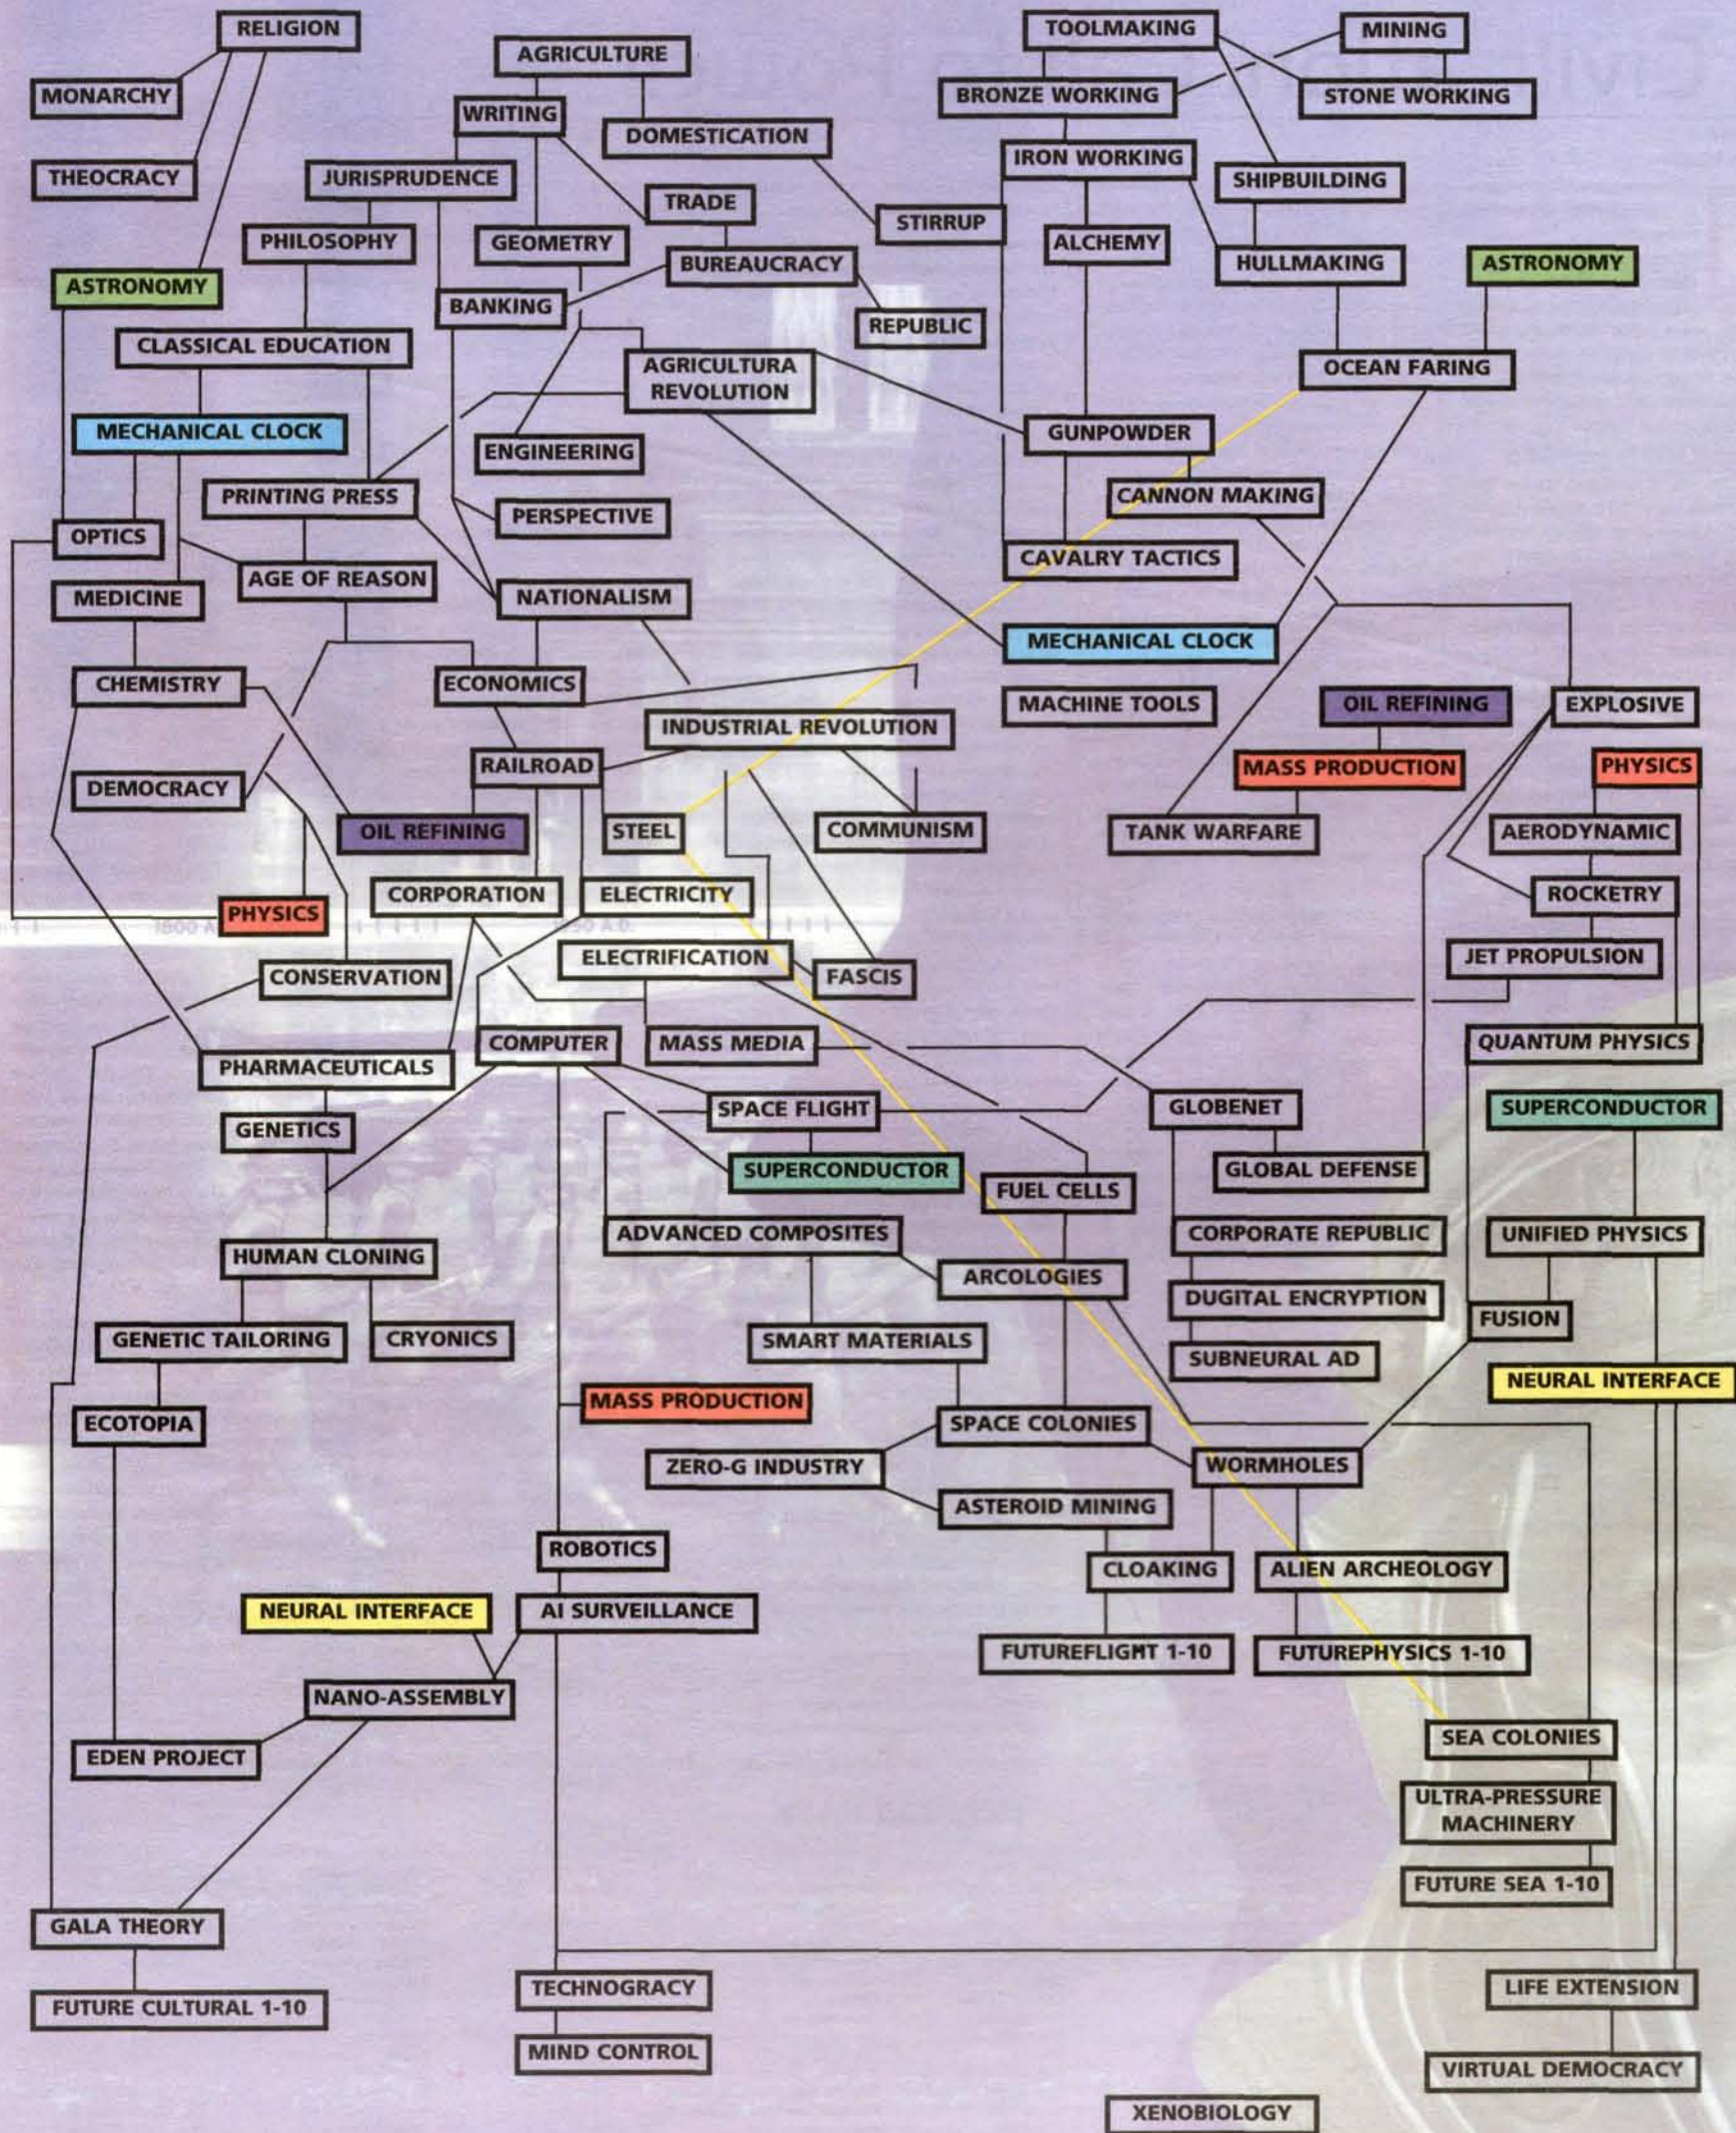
RELIGION

MONARCHY

THEOCRACY

AGRICULTURE

WRITING

DOMESTICATION

JURISPRUDENCE

TRADE

PHILOSOPHY

GEOMETRY

STIRRUP

BUREAUCRACY

ASTRONOMY

BANKING

REPUBLIC

CLASSICAL EDUCATION

AGRICULTURA REVOLUTION

MECHANICAL CLOCK

ENGINEERING

PRINTING PRESS

PERSPECTIVE

OPTICS

AGE OF REASON

NATIONALISM

MEDICINE

CHEMISTRY

ECONOMICS

INDUSTRIAL REVOLUTION

RAILROAD

DEMOCRACY

OIL REFINING

STEEL

COMMUNISM

PHYSICS

CORPORATION

ELECTRICITY

1800 A

1850 A.D.

ELECTRIFICATION

FASCIS

CONSERVATION

COMPUTER

MASS MEDIA

PHARMACEUTICALS

GENETICS

SPACE FLIGHT

SUPERCONDUCTOR

FUEL CELLS

ADVANCED COMPOSITES

ARCOLOGIES

HUMAN CLONING

GENETIC TAILORING

CRYONICS

SMART MATERIALS

ECOTOPIA

MASS PRODUCTION

SPACE COLONIES

ZERO-G INDUSTRY

ASTEROID MINING

ROBOTICS

NEURAL INTERFACE

AI SURVEILLANCE

NANO-ASSEMBLY

EDEN PROJECT

GALA THEORY

FUTURE CULTURAL 1-10

TECHNOGRACY

MIND CONTROL

TOOLMAKING

MINING

BRONZE WORKING

STONE WORKING

IRON WORKING

SHIPBUILDING

ALCHEMY

HULLMAKING

ASTRONOMY

OCEAN FARING

GUNPOWDER

CANNON MAKING

CAVALRY TACTICS

MECHANICAL CLOCK

MACHINE TOOLS

OIL REFINING

EXPLOSIVE

MASS PRODUCTION

PHYSICS

TANK WARFARE

AERODYNAMIC

ROCKETRY

JET PROPULSION

QUANTUM PHYSICS

GLOBENET

SUPERCONDUCTOR

GLOBAL DEFENSE

CORPORATE REPUBLIC

UNIFIED PHYSICS

DUGITAL ENCRYPTION

FUSION

SUBNEURAL AD

NEURAL INTERFACE

WORMHOLES

CLOAKING

ALIEN ARCHEOLOGY

FUTUREFLIGHT 1-10

FUTUREPHYSICS 1-10

SEA COLONIES

ULTRA-PRESSURE MACHINERY

FUTURE SEA 1-10

LIFE EXTENSION

VIRTUAL DEMOCRACY

XENOBIOLOGY